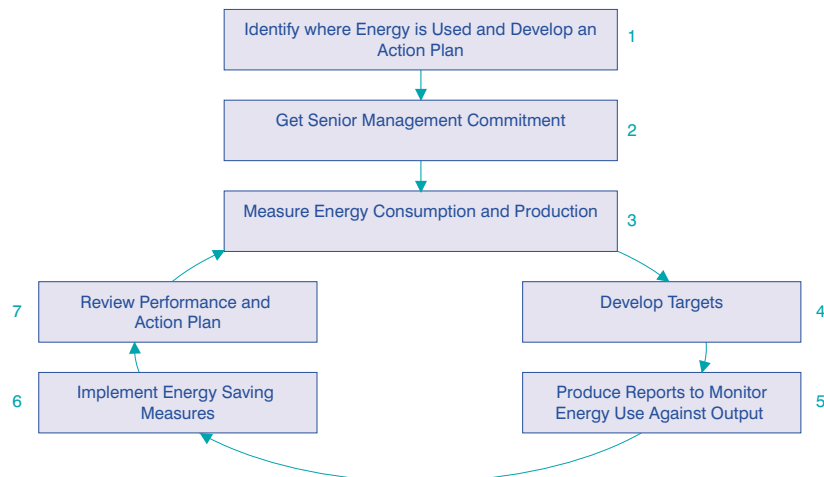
Identify where Energy is Used and Develop an Action Plan
1

Get Senior Management Commitment
2

Measure Energy Consumption and Production
3

Develop Targets
4

Produce Reports to Monitor Energy Use Against Output
5

Implement Energy Saving Measures
6

Review Performance and Action Plan
7